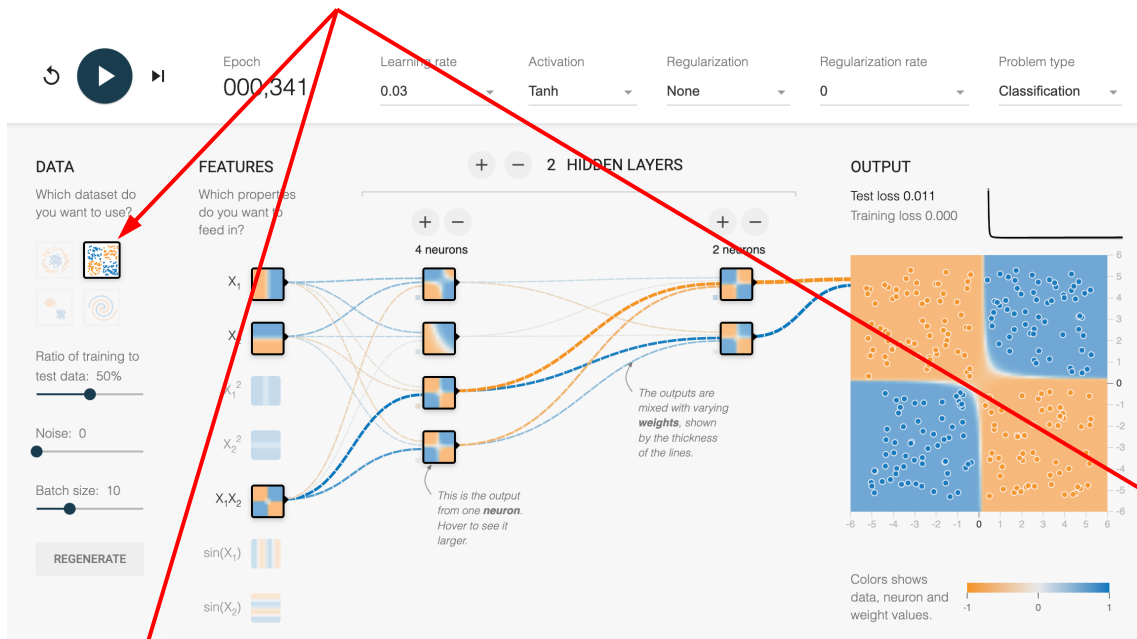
Epoch
000,341

Learning rate
0.03

Activation
Tanh

Regularization
None

Regularization rate
0

Problem type
Classification

DATA
Which dataset do you want to use?

Ratio of training to test data: 50%

Noise: 0

Batch size: 10

REGENERATE

FEATURES
Which properties do you want to feed in?

$X_1$
$X_2$
$X_1^2$
$X_2^2$
$X_1X_2$
$\sin(X_1)$
$\sin(X_2)$

+ − 2 HIDDEN LAYERS

+ −
4 neurons

+ −
2 neurons

This is the output from one neuron. Hover to see it larger.

The outputs are mixed with varying weights, shown by the thickness of the lines.

OUTPUT
Test loss 0.011
Training loss 0.000

6
5
4
3
2
1
0
-1
-2
-3
-4
-5
-6

-6 -5 -4 -3 -2 -1 0 1 2 3 4 5 6

Colors shows data, neuron and weight values.

-1 0 1